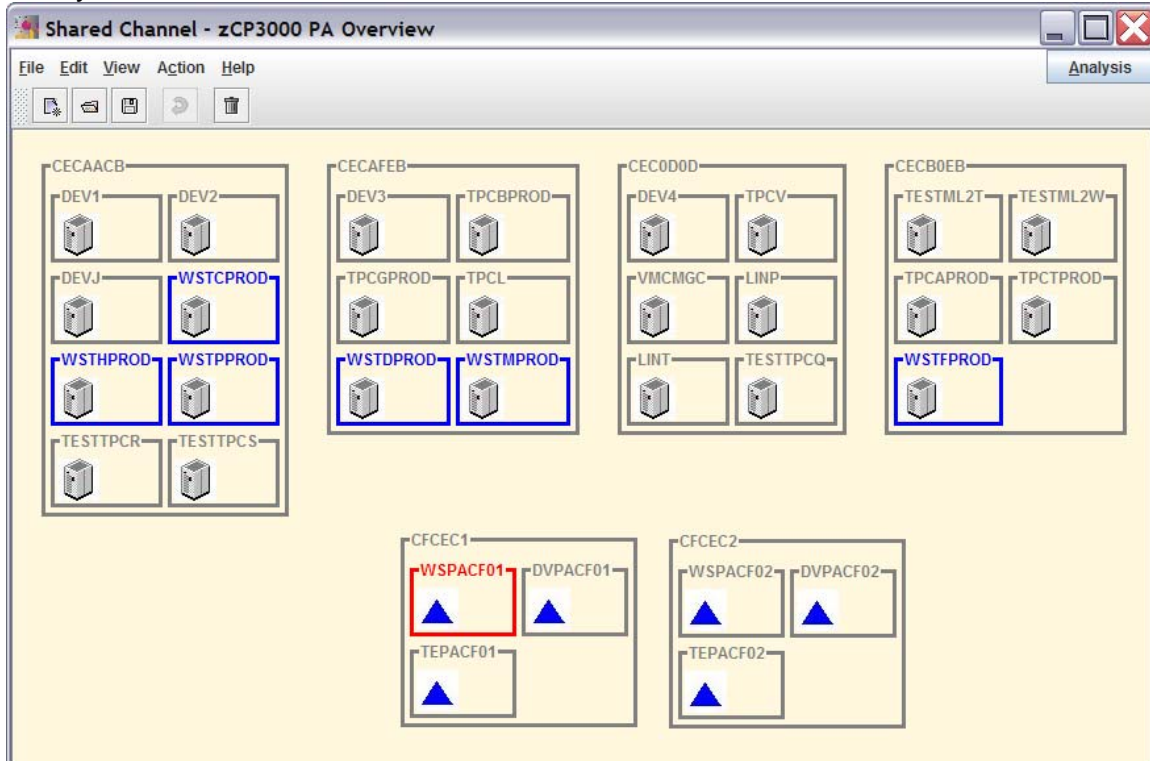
Shared Channel - zCP3000 PA Overview

File Edit View Action Help

Analysis

CECAACB
DEV1
DEV2
DEVJ
WSTCPROD
WSTHPROD
WSTPPROD
TESTTPCR
TESTTPCS

CECAFEB
DEV3
TPCBPROD
TPCGPROD
TPCL
WSTDPROD
WSTMPROD

CEC0D0D
DEV4
TPCV
VMCMGC
LINP
LINT
TESTTPCQ

CECB0EB
TESTML2T
TESTML2W
TPCAPROD
TPCTPROD
WSTFPROD

CFCEC1
WSPACF01
DVPACF01
TEPACF01

CFCEC2
WSPACF02
DVPACF02
TEPACF02